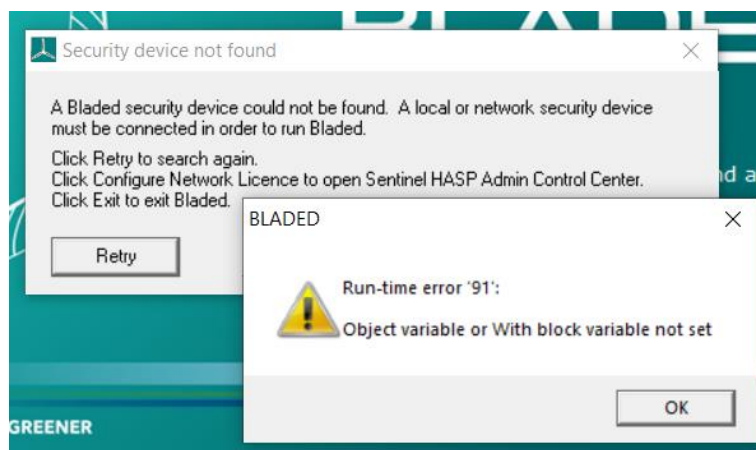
Security device not found

A Bladed security device could not be found. A local or network security device must be connected in order to run Bladed.

Click Retry to search again.
Click Configure Network Licence to open Sentinel HASP Admin Control Center.
Click Exit to exit Bladed.

Retry

nd a

BLADED

Run-time error '91':

Object variable or With block variable not set

OK

GREENER